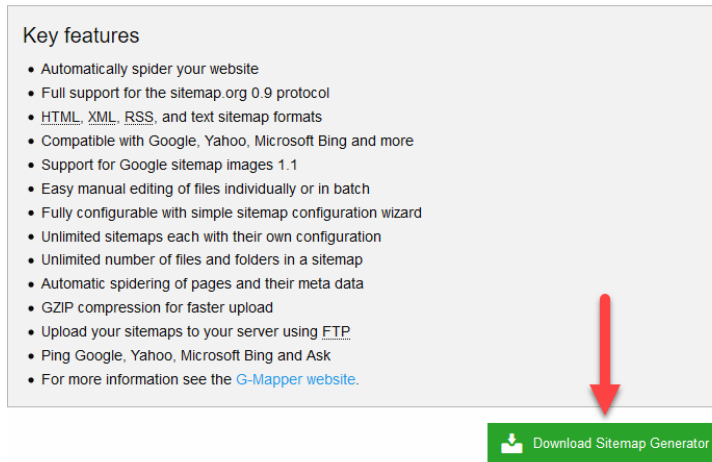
Key features

- Automatically spider your website
- Full support for the sitemap.org 0.9 protocol
- HTML, XML, RSS, and text sitemap formats
- Compatible with Google, Yahoo, Microsoft Bing and more
- Support for Google sitemap images 1.1
- Easy manual editing of files individually or in batch
- Fully configurable with simple sitemap configuration wizard
- Unlimited sitemaps each with their own configuration
- Unlimited number of files and folders in a sitemap
- Automatic spidering of pages and their meta data
- GZIP compression for faster upload
- Upload your sitemaps to your server using FTP
- Ping Google, Yahoo, Microsoft Bing and Ask
- For more information see the G-Mapper website.

Download Sitemap Generator